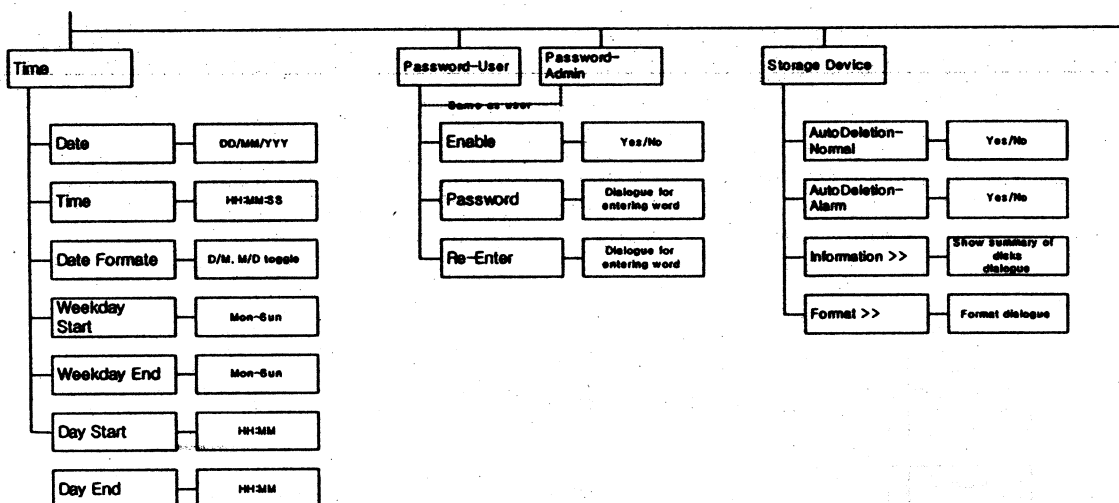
Time

Date
DD/MM/YYY

Time
HH:MM:SS

Date Formate
D/M, M/D toggle

Weekday Start
Mon-Sun

Weekday End
Mon-Sun

Day Start
HH:MM

Day End
HH:MM

Password-User

Password-Admin

Same as user

Enable
Yes/No

Password
Dialogue for entering word

Re-Enter
Dialogue for entering word

Storage Device

AutoDeletion-Normal
Yes/No

AutoDeletion-Alarm
Yes/No

Information >>
Show summary of disks dialogue

Format >>
Format dialogue